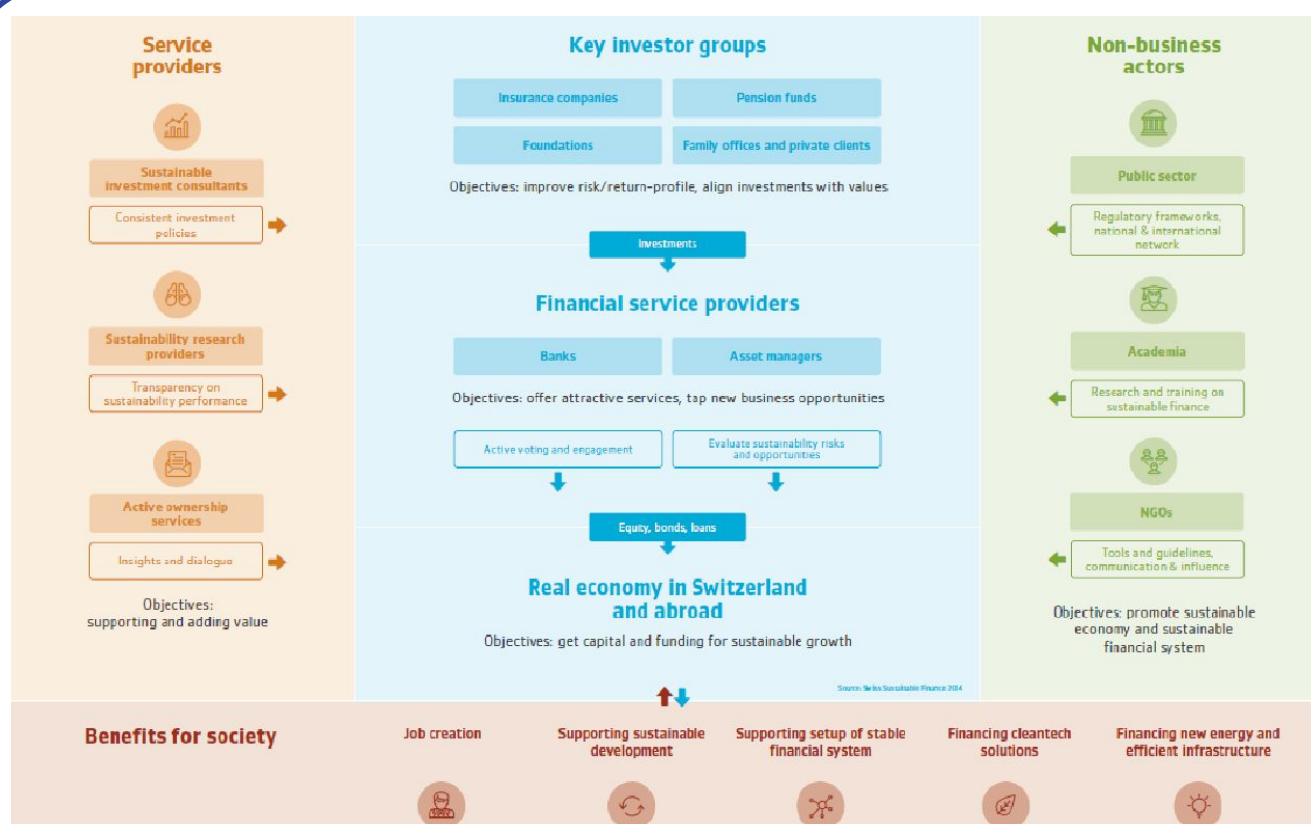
Service providers

Sustainable investment consultants

Consistent investment policies

Sustainability research providers

Transparency on sustainability performance

Active ownership services

Insights and dialogue

Objectives: supporting and adding value

Key investor groups

| Insurance companies | Pension funds |
|---|---|
| Foundations | Family offices and private clients |

Objectives: improve risk/return-profile, align investments with values

Investments

Financial service providers

| Banks | Asset managers |
|---|---|

Objectives: offer attractive services, tap new business opportunities

Active voting and engagement

Evaluate sustainability risks and opportunities

Equity, bonds, loans

Real economy in Switzerland and abroad

Objectives: get capital and funding for sustainable growth

Source: Swiss Sustainable Finance 2014

Non-business actors

Public sector

Regulatory frameworks, national & international network

Academia

Research and training on sustainable finance

NGOs

Tools and guidelines, communication & influence

Objectives: promote sustainable economy and sustainable financial system

Benefits for society

Job creation

Supporting sustainable development

Supporting setup of stable financial system

Financing cleantech solutions

Financing new energy and efficient infrastructure